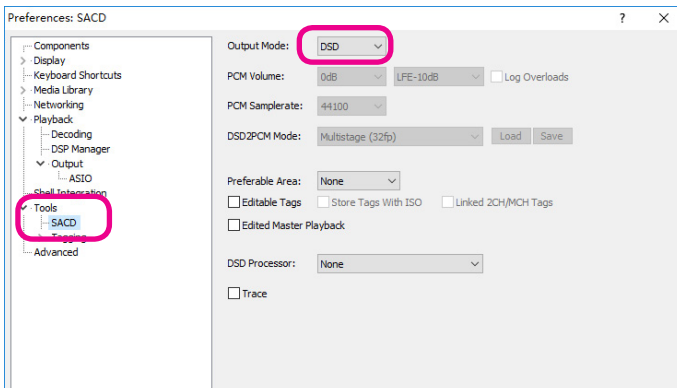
Preferences: SACD
?
×

Components
Display
Keyboard Shortcuts
Media Library
Networking
Playback
Decoding
DSP Manager
Output
ASIO
Shell Integration
Tools
SACD
Tagging
Advanced

Output Mode: DSD
PCM Volume: 0dB LFE-10dB Log Overloads
PCM Samplerate: 44100
DSD2PCM Mode: Multistage (32fp) Load Save

Preferable Area: None
Editable Tags Store Tags With ISO Linked 2CH/MCH Tags
Edited Master Playback

DSD Processor: None
Trace